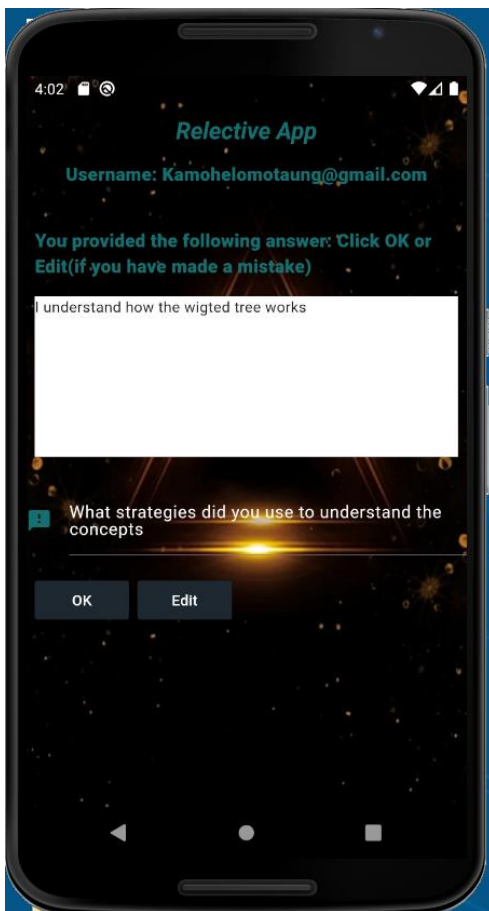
4:02

Relective App

Username: Kamohelomotaung@gmail.com

You provided the following answer: Click OK or Edit(if you have made a mistake)

I understand how the wigted tree works

What strategies did you use to understand the concepts

OK

Edit